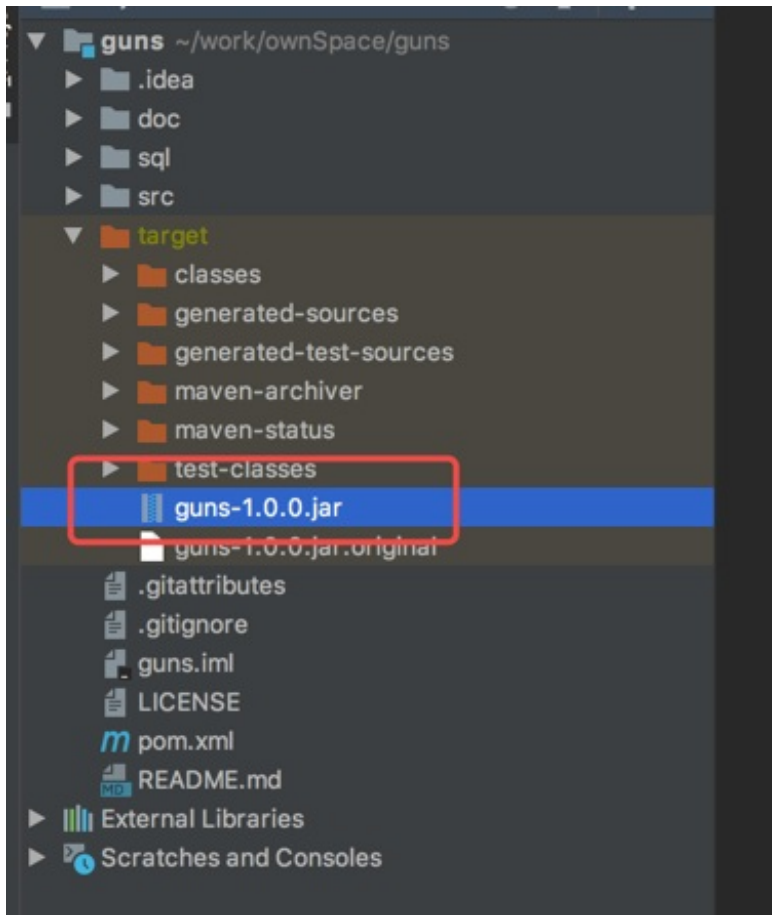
guns ~/work/ownSpace/guns
.idea
doc
sql
src
target
classes
generated-sources
generated-test-sources
maven-archiver
maven-status
test-classes
guns-1.0.0.jar
guns-1.0.0.jar.original
.gitattributes
.gitignore
guns.iml
LICENSE
m pom.xml
MD README.md
External Libraries
Scratches and Consoles